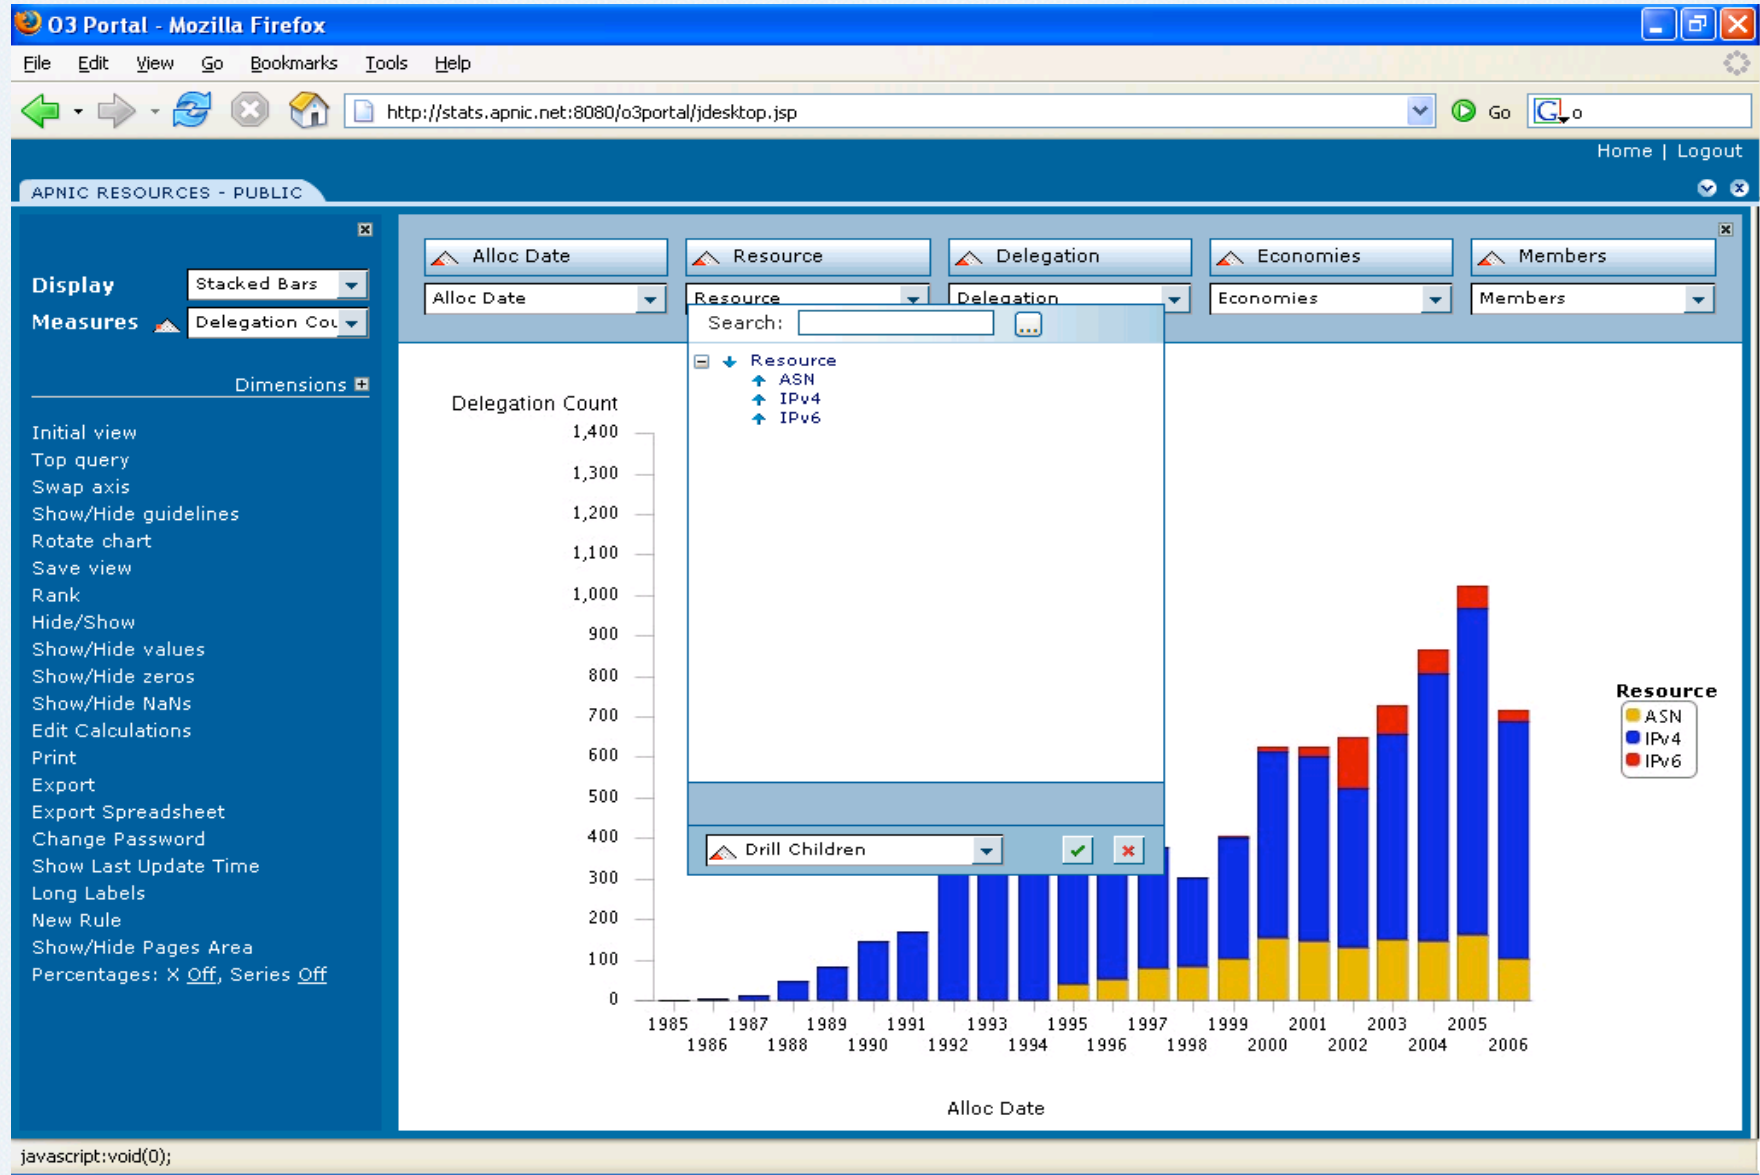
O3 Portal - Mozilla Firefox

File Edit View Go Bookmarks Tools Help

http://stats.apnic.net:8080/o3portal/jdesktop.jsp

Go

Home | Logout

APNIC RESOURCES - PUBLIC

Display Stacked Bars
Measures Delegation Cou

Dimensions

Initial view
Top query
Swap axis
Show/Hide guidelines
Rotate chart
Save view
Rank
Hide/Show
Show/Hide values
Show/Hide zeros
Show/Hide NaNs
Edit Calculations
Print
Export
Export Spreadsheet
Change Password
Show Last Update Time
Long Labels
New Rule
Show/Hide Pages Area
Percentages: X Off, Series Off

Alloc Date | Resource | Delegation | Economies | Members

Alloc Date | Resource | Delegation | Economies | Members

Search:

Resource
ASN
IPv4
IPv6

Drill Children

Delegation Count

1,400
1,300
1,200
1,100
1,000
900
800
700
600
500
400
300
200
100
0

1985 1986 1987 1988 1989 1990 1991 1992 1993 1994 1995 1996 1997 1998 1999 2000 2001 2002 2003 2004 2005 2006

Alloc Date

Resource
ASN
IPv4
IPv6

javascript:void(0);